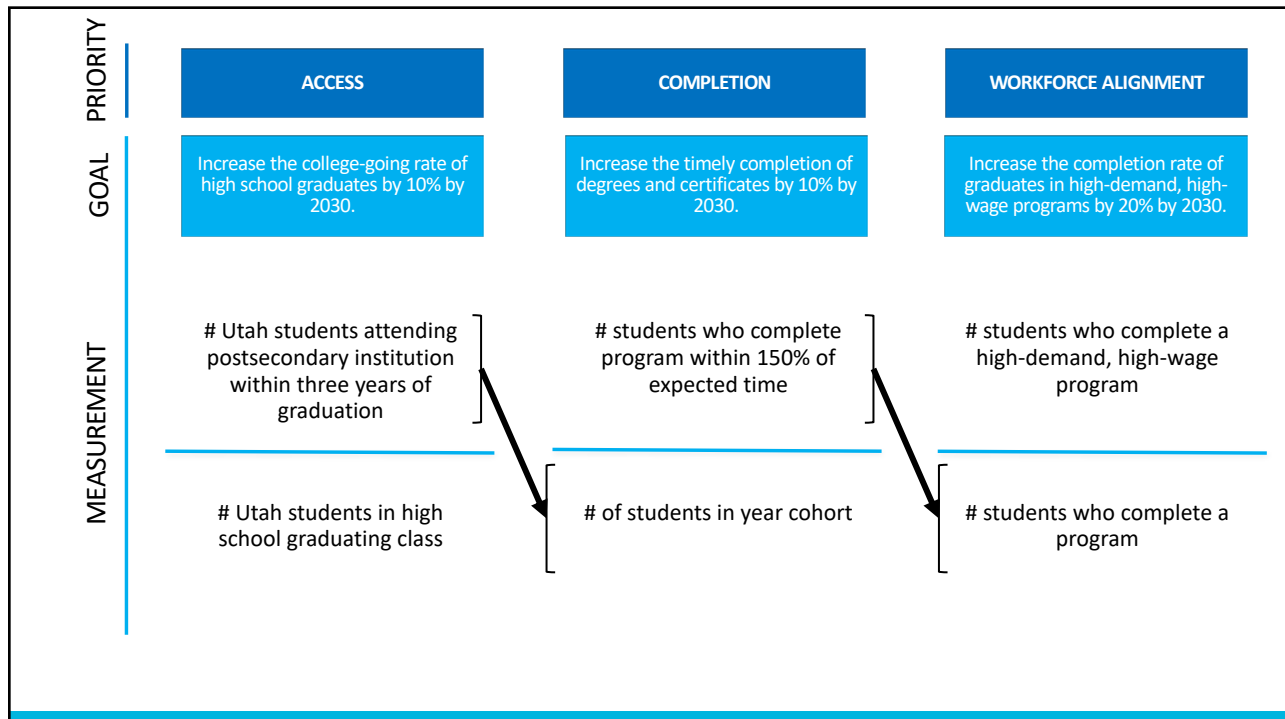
PRIORITY

GOAL

MEASUREMENT

ACCESS

Increase the college-going rate of high school graduates by 10% by 2030.

# Utah students attending postsecondary institution within three years of graduation

# Utah students in high school graduating class

COMPLETION

Increase the timely completion of degrees and certificates by 10% by 2030.

# students who complete program within 150% of expected time

# of students in year cohort

WORKFORCE ALIGNMENT

Increase the completion rate of graduates in high-demand, high-wage programs by 20% by 2030.

# students who complete a high-demand, high-wage program

# students who complete a program